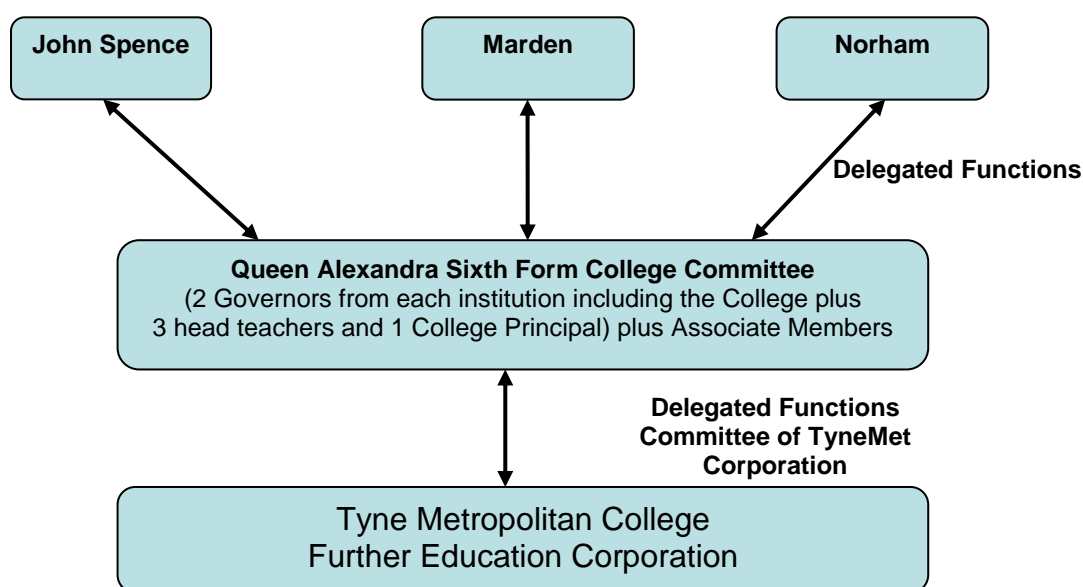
John Spence

Marden

Norham

Delegated Functions

Queen Alexandra Sixth Form College Committee
(2 Governors from each institution including the College plus 3 head teachers and 1 College Principal) plus Associate Members

Delegated Functions
Committee of TyneMet
Corporation

Tyne Metropolitan College
Further Education Corporation